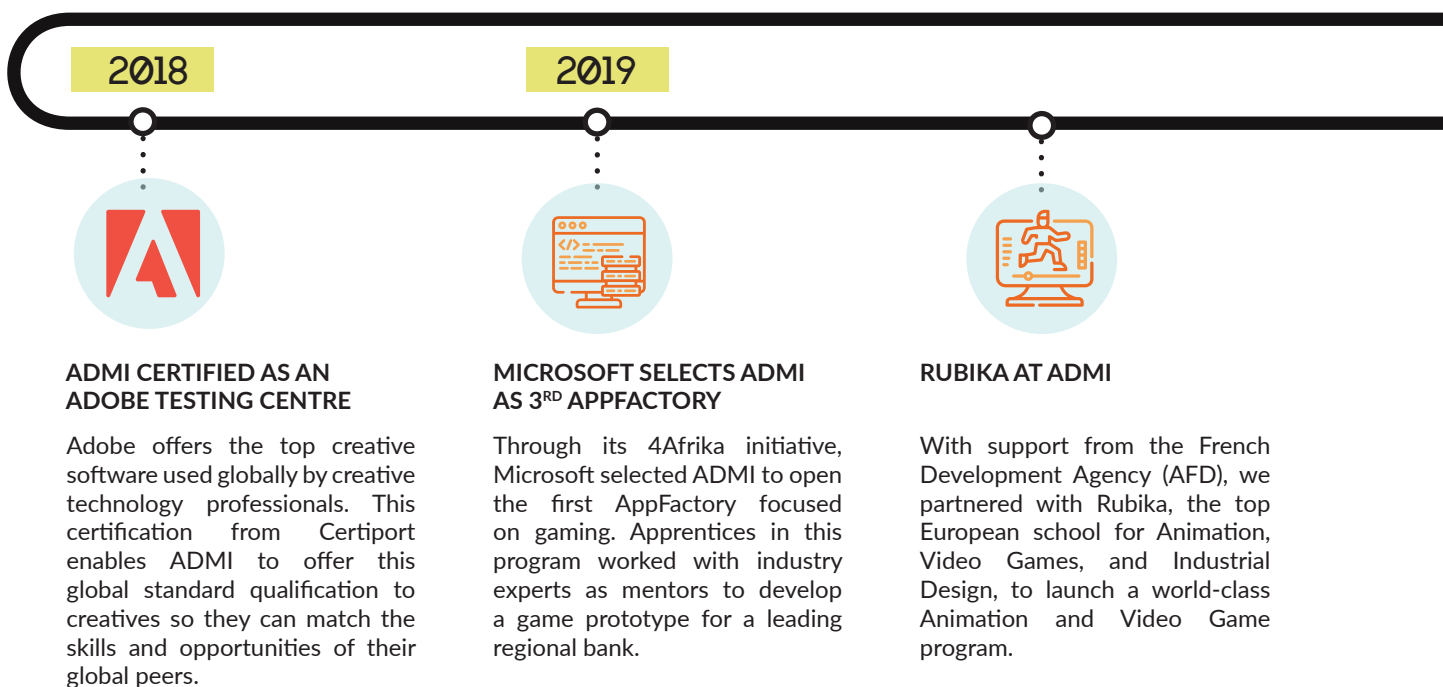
2018

2019

ADMI CERTIFIED AS AN ADOBE TESTING CENTRE

Adobe offers the top creative software used globally by creative technology professionals. This certification from Certiport enables ADMI to offer this global standard qualification to creatives so they can match the skills and opportunities of their global peers.

MICROSOFT SELECTS ADMI AS 3$^{RD}$ APPFACTORY

Through its 4Afrika initiative, Microsoft selected ADMI to open the first AppFactory focused on gaming. Apprentices in this program worked with industry experts as mentors to develop a game prototype for a leading regional bank.

RUBIKA AT ADMI

With support from the French Development Agency (AFD), we partnered with Rubika, the top European school for Animation, Video Games, and Industrial Design, to launch a world-class Animation and Video Game program.